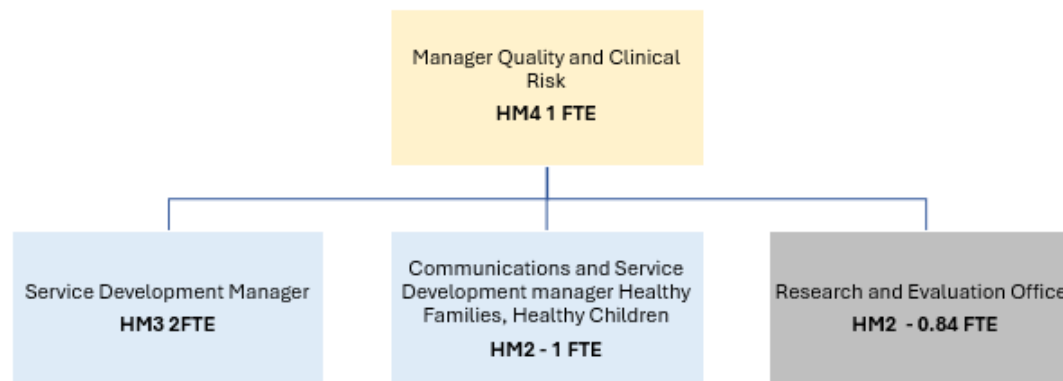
Manager Quality and Clinical Risk

HM4 1 FTE

Service Development Manager

HM3 2FTE

Communications and Service Development manager Healthy Families, Healthy Children

HM2 - 1 FTE

Research and Evaluation Office

HM2 - 0.84 FTE